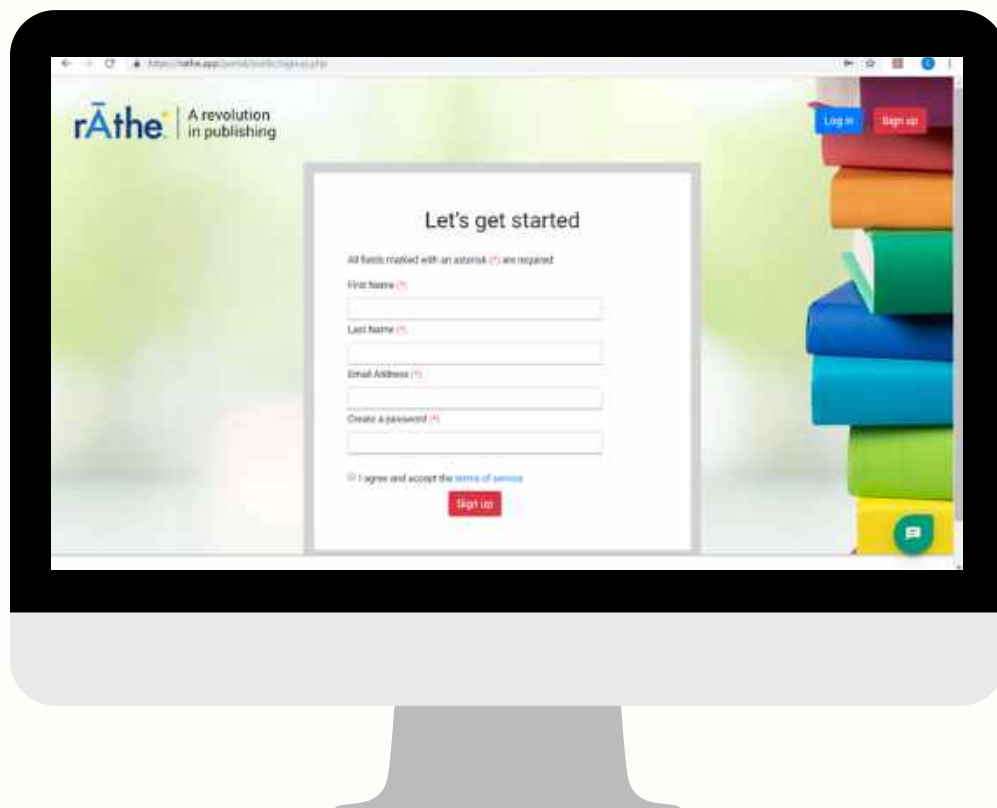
https://rathe.app/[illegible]

rĀthe A revolution in publishing

Log in Sign up

Let's get started

All fields marked with an asterisk (*) are required.

First Name (*)

Last Name (*)

Email Address (*)

Create a password (*)

I agree and accept the terms of service

Sign up